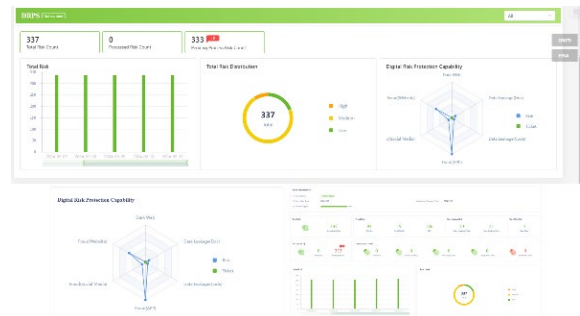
DRPS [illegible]

All

337
Total Risk Count

0
Processed Risk Count

333
Pending Risk Count

DRPS

Total Risk

Total Risk Distribution

337

High

Medium

Low

Digital Risk Protection Capability

Dark Web

Data Leakage (Doc)

Data Leakage (Code)

Fraud(APP)

Social Media

Fraud(Website)

Now

Future

Digital Risk Protection Capability

Dark Web

Data Leakage(Doc)

Data Leakage(Code)

Fraud(APP)

Fraudulent Social Media

Fraud(Website)

Now

Future

337